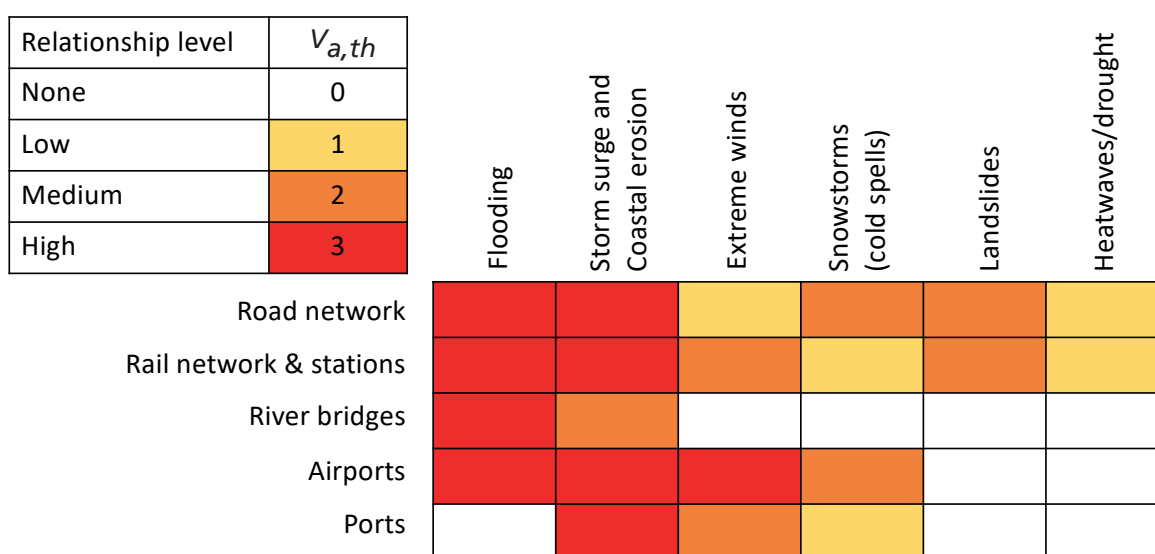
| Relationship level | $V_{a,th}$ |
|---|---|
| None | 0 |
| Low | 1 |
| Medium | 2 |
| High | 3 |

| | Flooding | Storm surge and Coastal erosion | Extreme winds | Snowstorms (cold spells) | Landslides | Heatwaves/drought |
|---|---|---|---|---|---|---|
| Road network | | | | | | |
| Rail network & stations | | | | | | |
| River bridges | | | | | | |
| Airports | | | | | | |
| Ports | | | | | | |